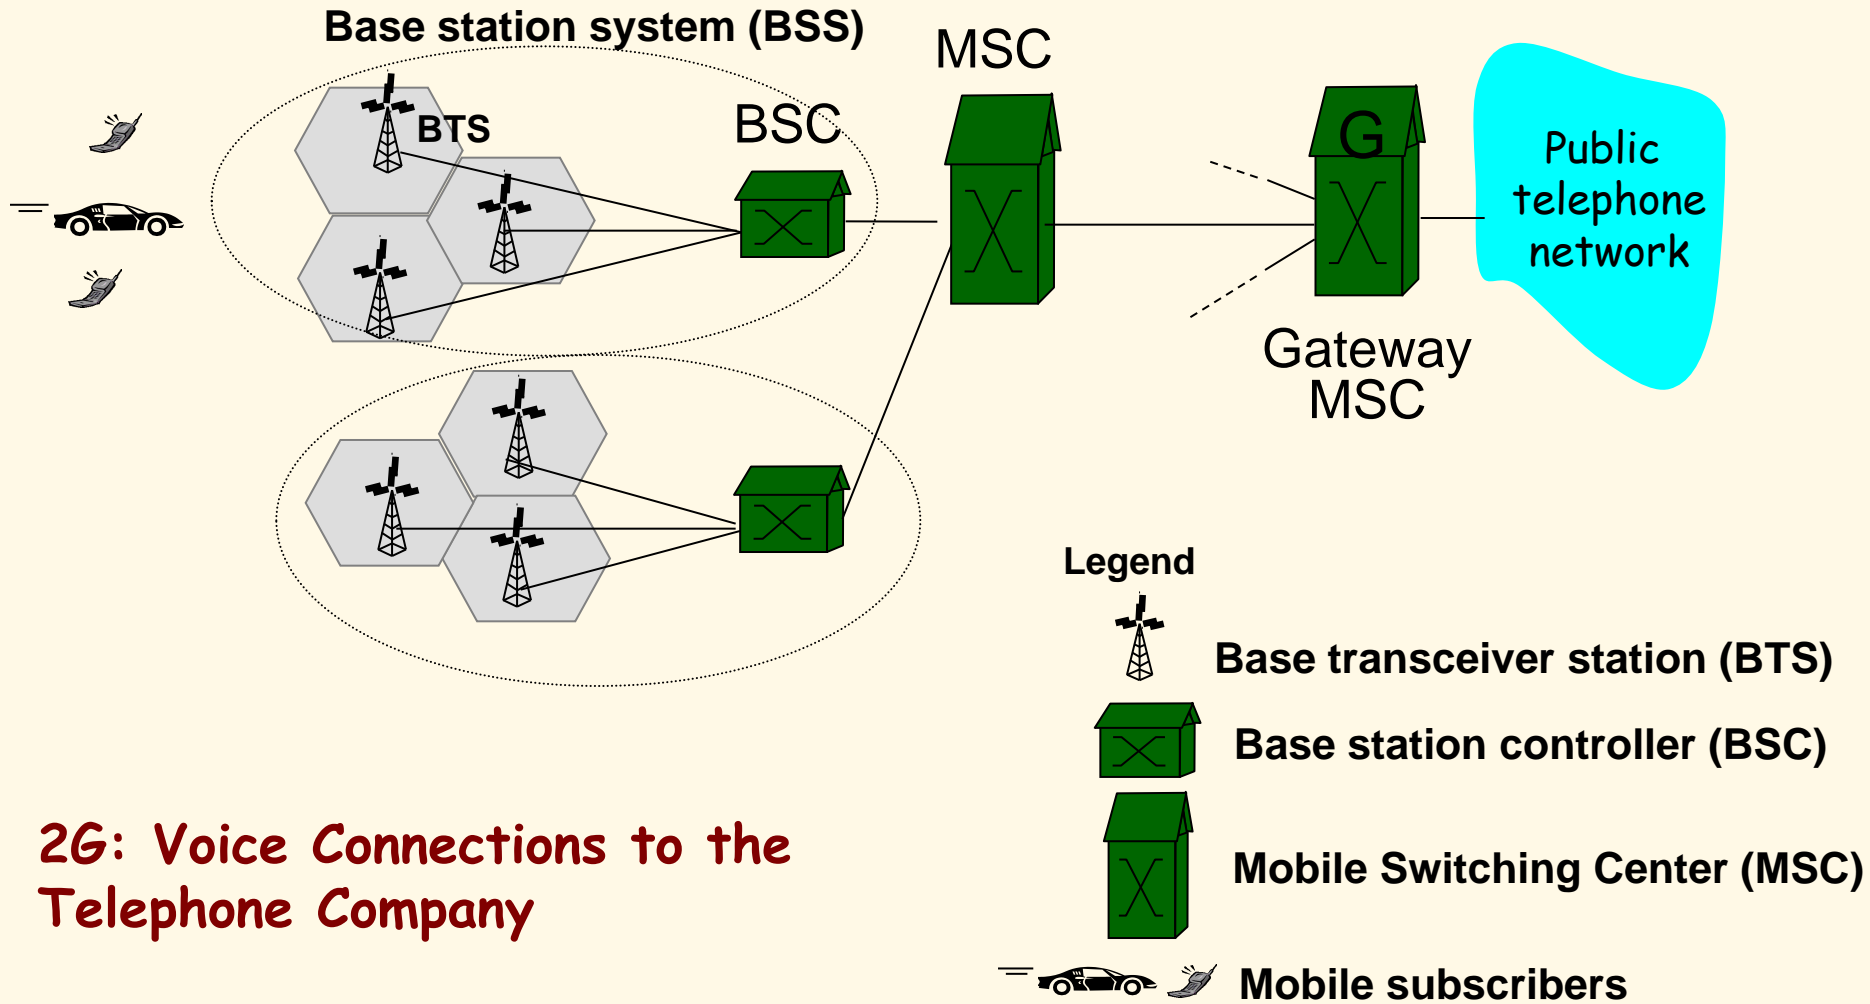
Base station system (BSS)

BTS

BSC

MSC

G

Public telephone network

Gateway MSC

Legend

Base transceiver station (BTS)

Base station controller (BSC)

Mobile Switching Center (MSC)

Mobile subscribers

2G: Voice Connections to the Telephone Company